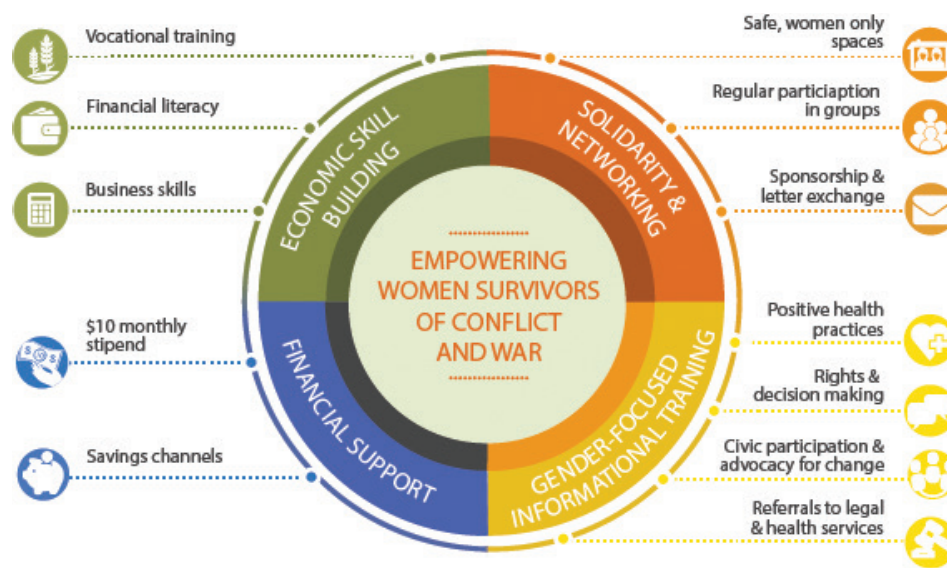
Vocational training

Financial literacy

Business skills

$10 monthly stipend

Savings channels

ECONOMIC SKILL BUILDING

SOLIDARITY & NETWORKING

FINANCIAL SUPPORT

GENDER-FOCUSED INFORMATIONAL TRAINING

EMPOWERING WOMEN SURVIVORS OF CONFLICT AND WAR

Safe, women only spaces

Regular particiaption in groups

Sponsorship & letter exchange

Positive health practices

Rights & decision making

Civic participation & advocacy for change

Referrals to legal & health services